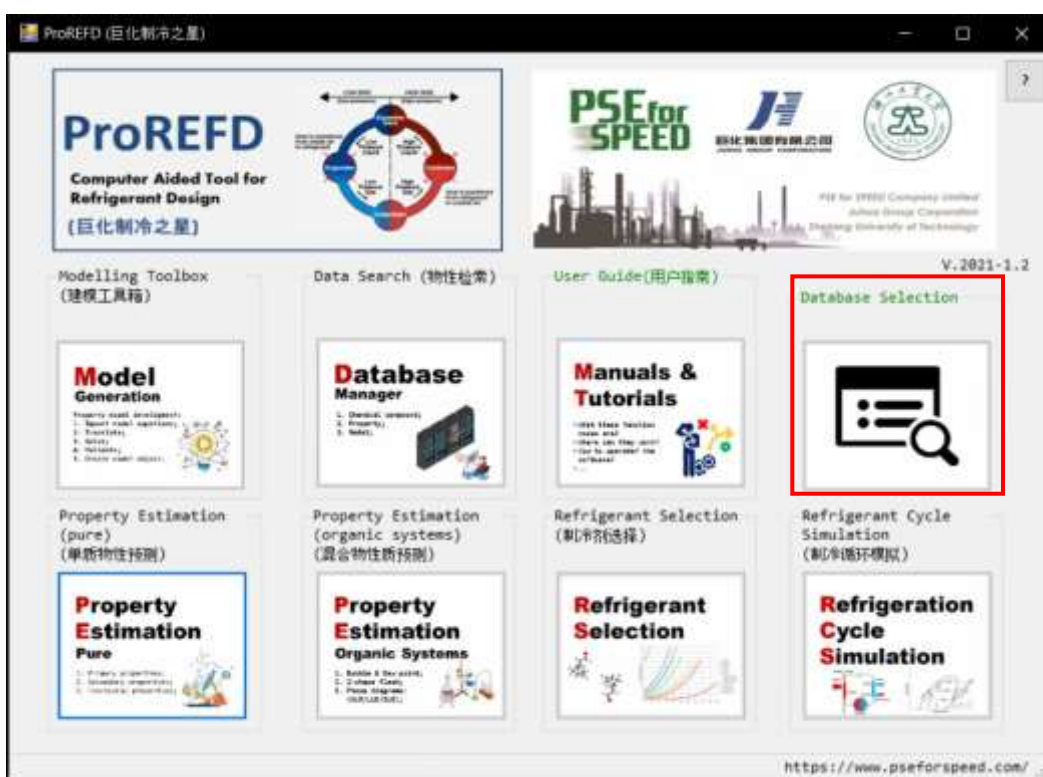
ProREFD (巨化制冷之星)

?

ProREFD

Computer Aided Tool for Refrigerant Design

(巨化制冷之星)

PSE for SPEED

巨化集团有限公司

PSE for SPEED Company Limited
Juhua Group Corporation
Zhejiang University of Technology

V.2021-1.2

Modelling Toolbox
(建模工具箱)

Model
Generation

Data Search (物性检索)

Database
Manager

User Guide(用户指南)

Manuals &
Tutorials

Database Selection

Property Estimation
(pure)
(单质物性预测)

Property
Estimation
Pure

Property Estimation
(organic systems)
(混合物性质预测)

Property
Estimation
Organic Systems

Refrigerant Selection
(制冷剂选择)

Refrigerant
Selection

Refrigerant Cycle
Simulation
(制冷循环模拟)

Refrigeration
Cycle
Simulation

https://www.pseforspeed.com/